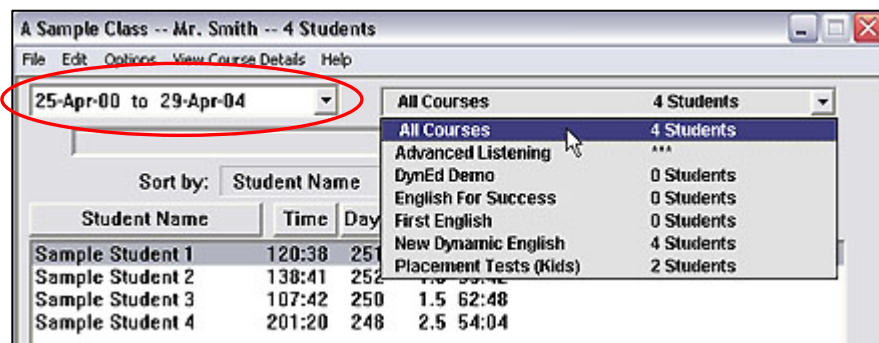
A Sample Class -- Mr. Smith -- 4 Students

File Edit Options View Course Details Help

25-Apr-00 to 29-Apr-04

All Courses 4 Students

| | |
|---|---|
| All Courses | 4 Students |
| Advanced Listening | *** |
| DynEd Demo | 0 Students |
| English For Success | 0 Students |
| First English | 0 Students |
| New Dynamic English | 4 Students |
| Placement Tests (Kids) | 2 Students |

Sort by: Student Name

| Student Name | Time | Day | | |
|---|---|---|---|---|
| Sample Student 1 | 120:38 | 251 | | |
| Sample Student 2 | 138:41 | 252 | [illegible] | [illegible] |
| Sample Student 3 | 107:42 | 250 | 1.5 | 62:48 |
| Sample Student 4 | 201:20 | 248 | 2.5 | 54:04 |